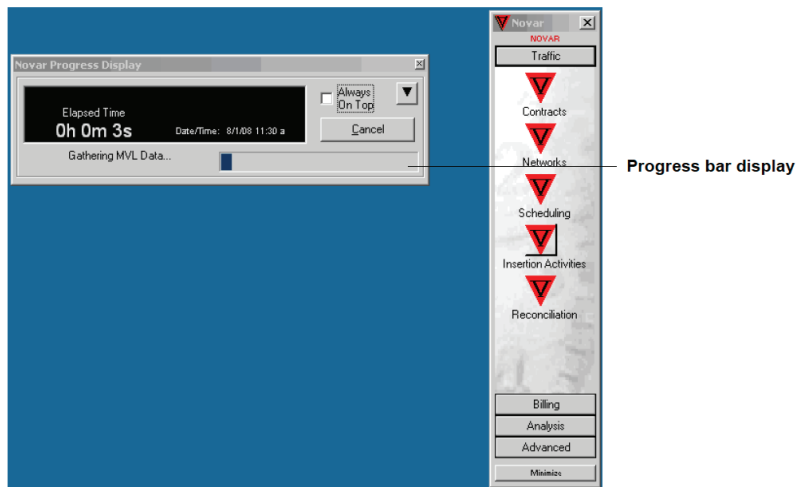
Novar Progress Display

Elapsed Time
0h 0m 3s

Date/Time: 8/1/08 11:30 a

Always On Top

Cancel

Gathering MVL Data...

Novar
NOVAR
Traffic
Contracts
Networks
Scheduling
Insertion Activities
Reconciliation
Billing
Analysis
Advanced
Minimize

Progress bar display